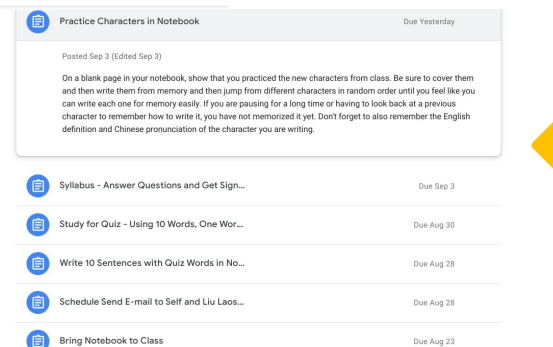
Practice Characters in Notebook

Due Yesterday

Posted Sep 3 (Edited Sep 3)

On a blank page in your notebook, show that you practiced the new characters from class. Be sure to cover them and then write them from memory and then jump from different characters in random order until you feel like you can write each one for memory easily. If you are pausing for a long time or having to look back at a previous character to remember how to write it, you have not memorized it yet. Don't forget to also remember the English definition and Chinese pronunciation of the character you are writing.

Syllabus - Answer Questions and Get Sign...

Due Sep 3

Study for Quiz - Using 10 Words, One Wor...

Due Aug 30

Write 10 Sentences with Quiz Words in No...

Due Aug 28

Schedule Send E-mail to Self and Liu Laos...

Due Aug 28

Bring Notebook to Class

Due Aug 23